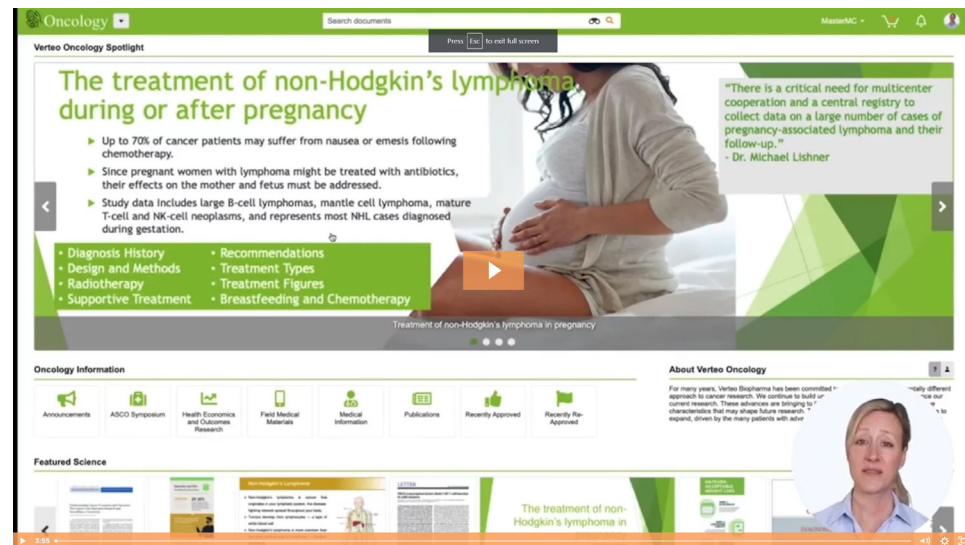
Oncology

Search documents

Press Esc to exit full screen

MasterMC

Verteo Oncology Spotlight

The treatment of non-Hodgkin's lymphoma during or after pregnancy

Up to 70% of cancer patients may suffer from nausea or emesis following chemotherapy.

Since pregnant women with lymphoma might be treated with antibiotics, their effects on the mother and fetus must be addressed.

Study data includes large B-cell lymphomas, mantle cell lymphoma, mature T-cell and NK-cell neoplasms, and represents most NHL cases diagnosed during gestation.

• Diagnosis History
• Design and Methods
• Radiotherapy
• Supportive Treatment

• Recommendations
• Treatment Types
• Treatment Figures
• Breastfeeding and Chemotherapy

"There is a critical need for multicenter cooperation and a central registry to collect data on a large number of cases of pregnancy-associated lymphoma and their follow-up."
- Dr. Michael Lishner

Treatment of non-Hodgkin's lymphoma in pregnancy

Oncology Information

Announcements

ASCO Symposium

Health Economics and Outcomes Research

Field Medical Materials

Medical Information

Publications

Recently Approved

Recently Re-Approved

About Verteo Oncology

For many years, Verteo Biopharma has been committed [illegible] approach to cancer research. We continue to build u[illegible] current research. These advances are bringing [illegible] characteristics that may shape future research. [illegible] expand, driven by the many patients with adv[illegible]

Featured Science

Non-Hodgkin's Lymphoma

LETTER

The treatment of non-Hodgkin's lymphoma in

3:55